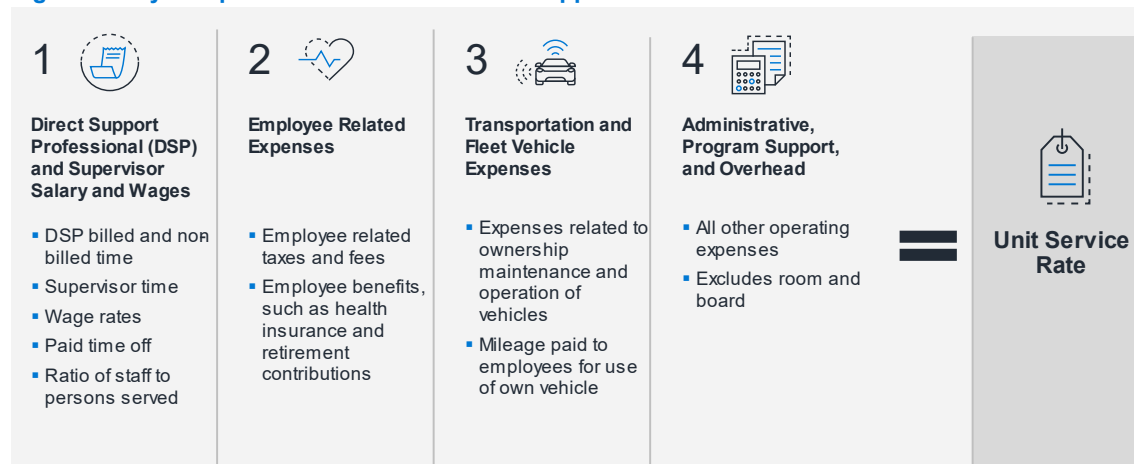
1

Direct Support Professional (DSP) and Supervisor Salary and Wages

- DSP billed and non-billed time
- Supervisor time
- Wage rates
- Paid time off
- Ratio of staff to persons served

2

Employee Related Expenses

- Employee related taxes and fees
- Employee benefits, such as health insurance and retirement contributions

3

Transportation and Fleet Vehicle Expenses

- Expenses related to ownership maintenance and operation of vehicles
- Mileage paid to employees for use of own vehicle

4

Administrative, Program Support, and Overhead

- All other operating expenses
- Excludes room and board

Unit Service Rate